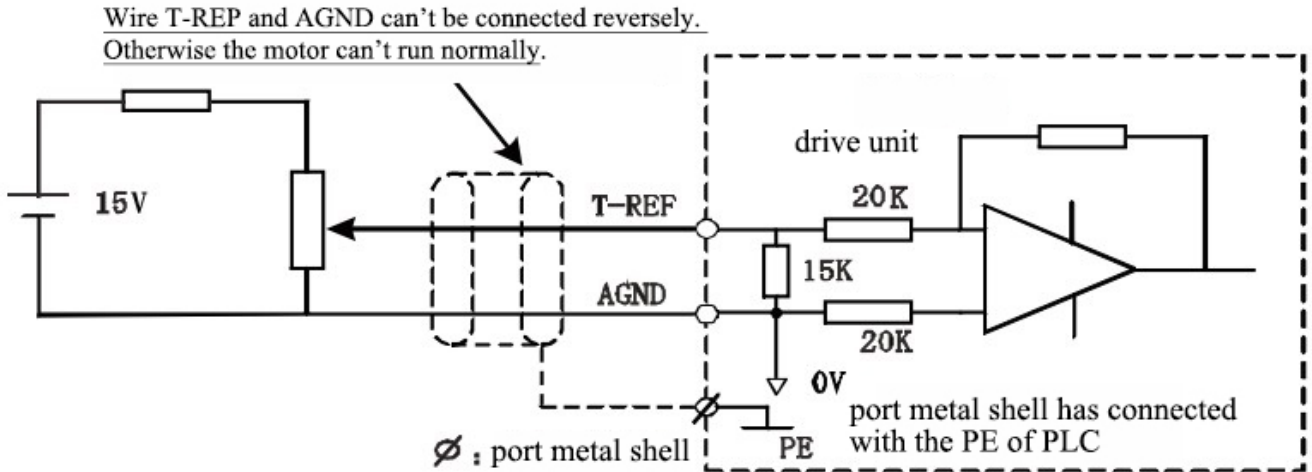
Wire T-REP and AGND can't be connected reversely.
Otherwise the motor can't run normally.

drive unit

15V

T-REF

20K

15K

AGND

20K

0V

PE

port metal shell has connected with the PE of PLC

$\varnothing$ : port metal shell